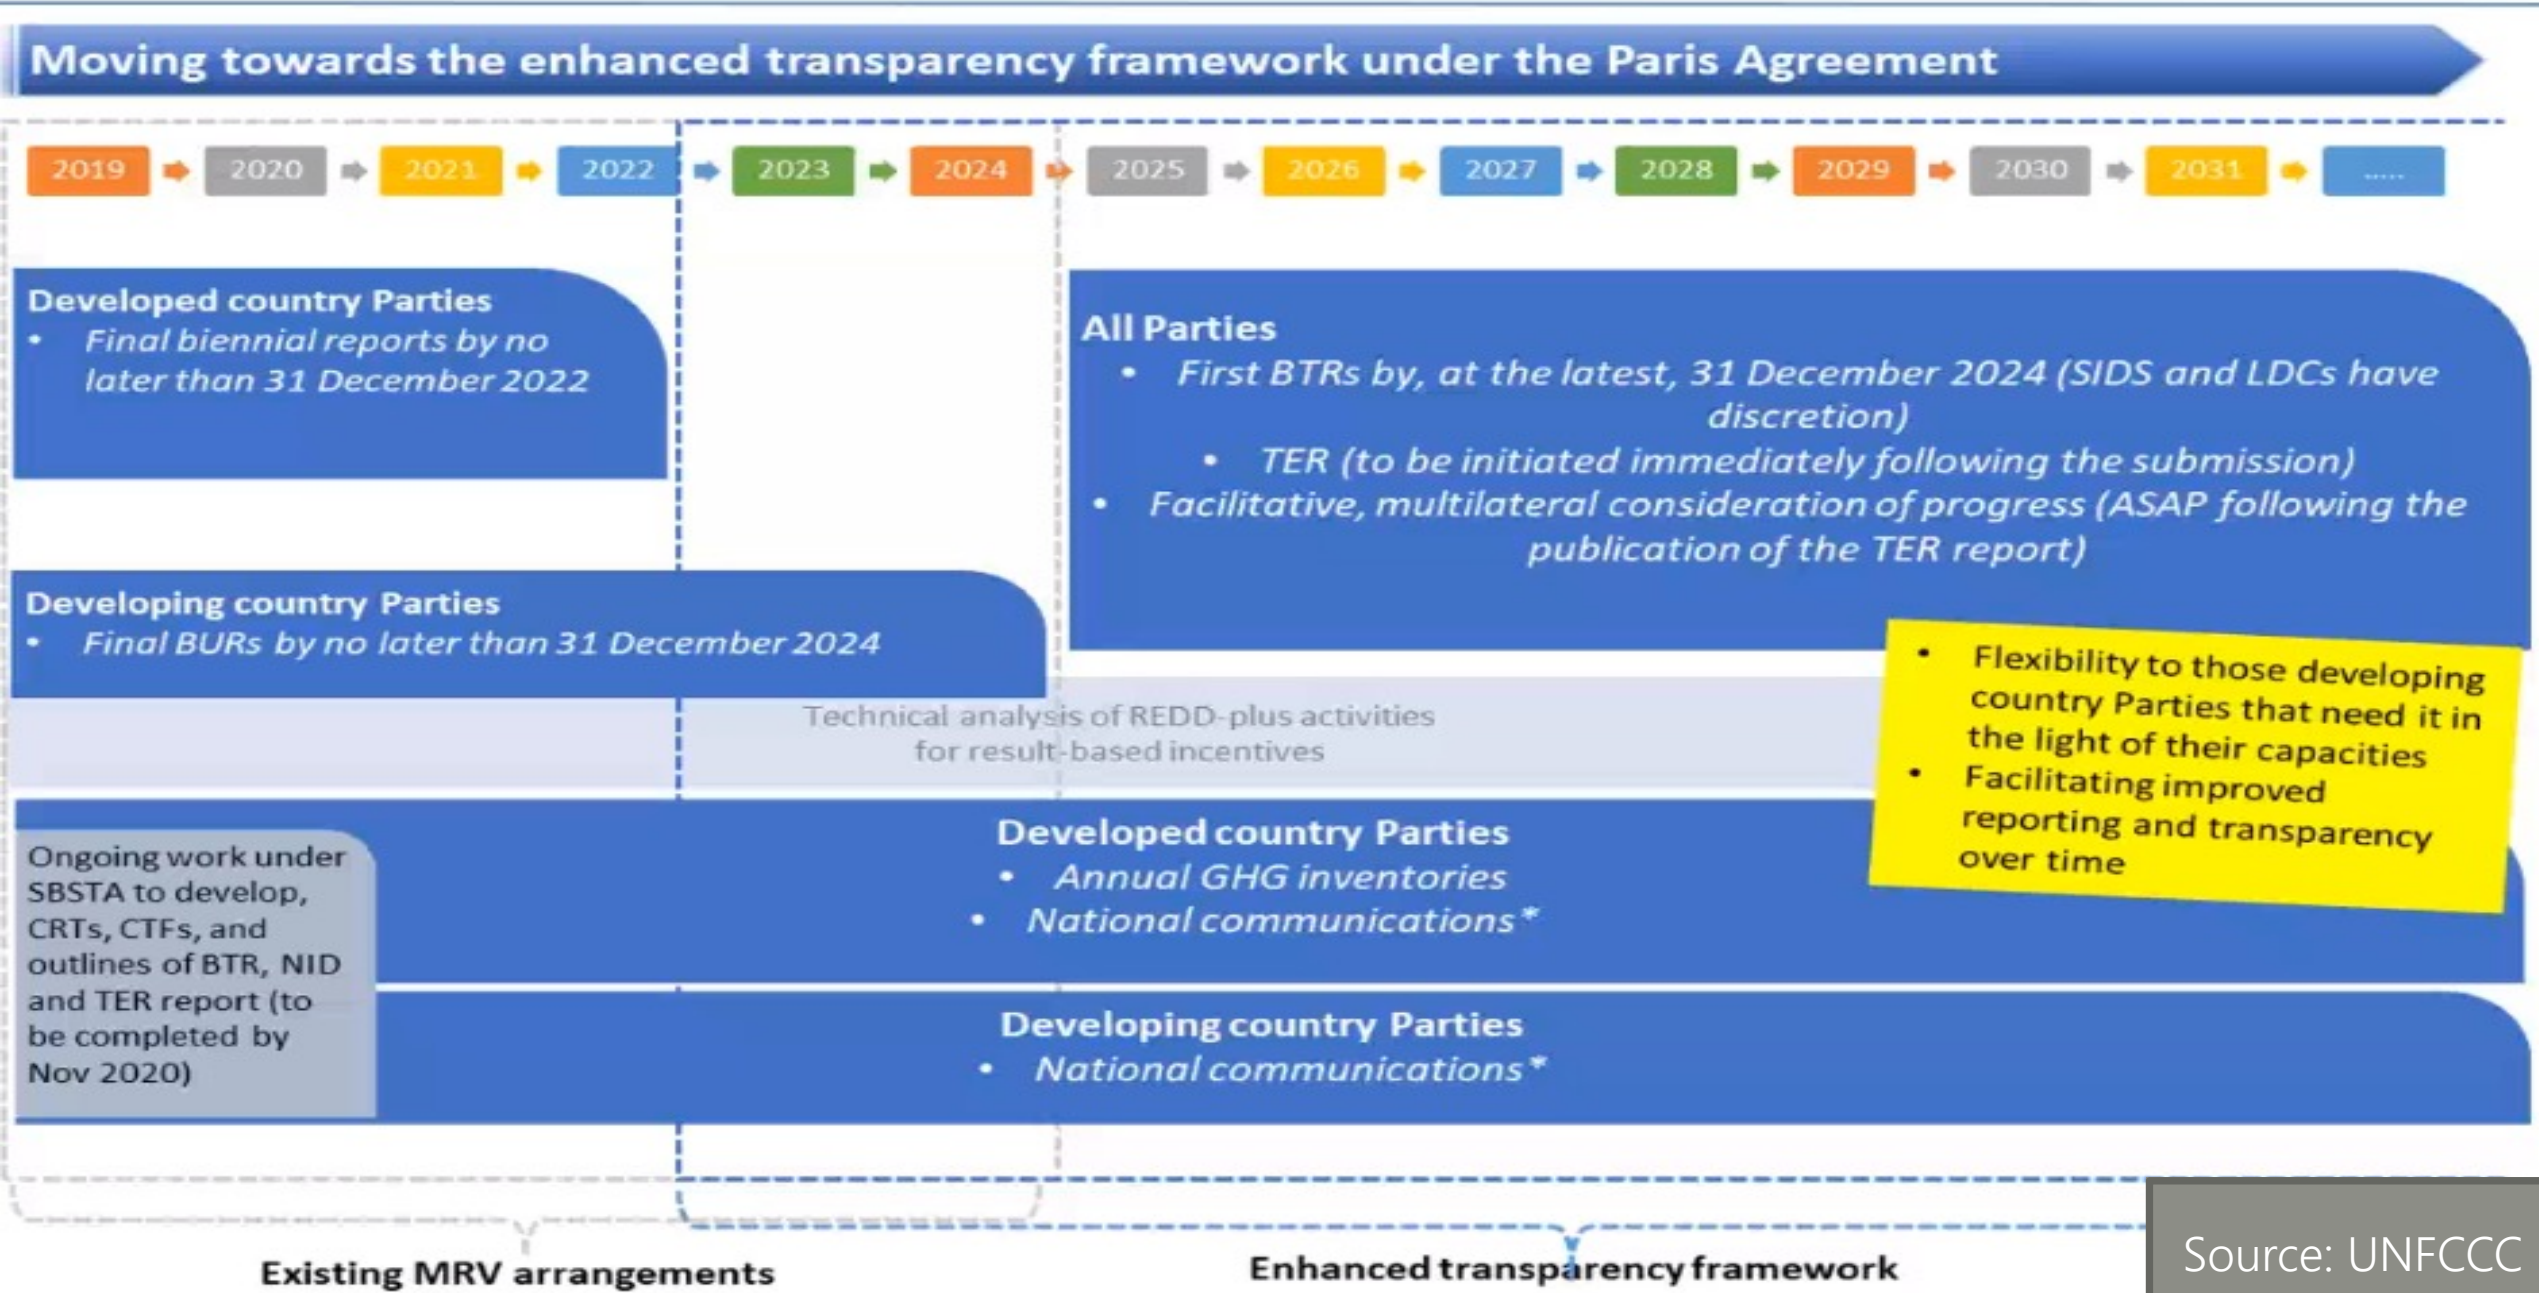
Moving towards the enhanced transparency framework under the Paris Agreement

2019 2020 2021 2022 2023 2024 2025 2026 2027 2028 2029 2030 2031 .....

Developed country Parties
• Final biennial reports by no later than 31 December 2022

All Parties
• First BTRs by, at the latest, 31 December 2024 (SIDS and LDCs have discretion)
• TER (to be initiated immediately following the submission)
• Facilitative, multilateral consideration of progress (ASAP following the publication of the TER report)

Developing country Parties
• Final BURs by no later than 31 December 2024

Technical analysis of REDD-plus activities for result-based incentives

• Flexibility to those developing country Parties that need it in the light of their capacities
• Facilitating improved reporting and transparency over time

Ongoing work under SBSTA to develop, CRTs, CTFs, and outlines of BTR, NID and TER report (to be completed by Nov 2020)

Developed country Parties
• Annual GHG inventories
• National communications*

Developing country Parties
• National communications*

Existing MRV arrangements

Enhanced transparency framework

Source: UNFCCC